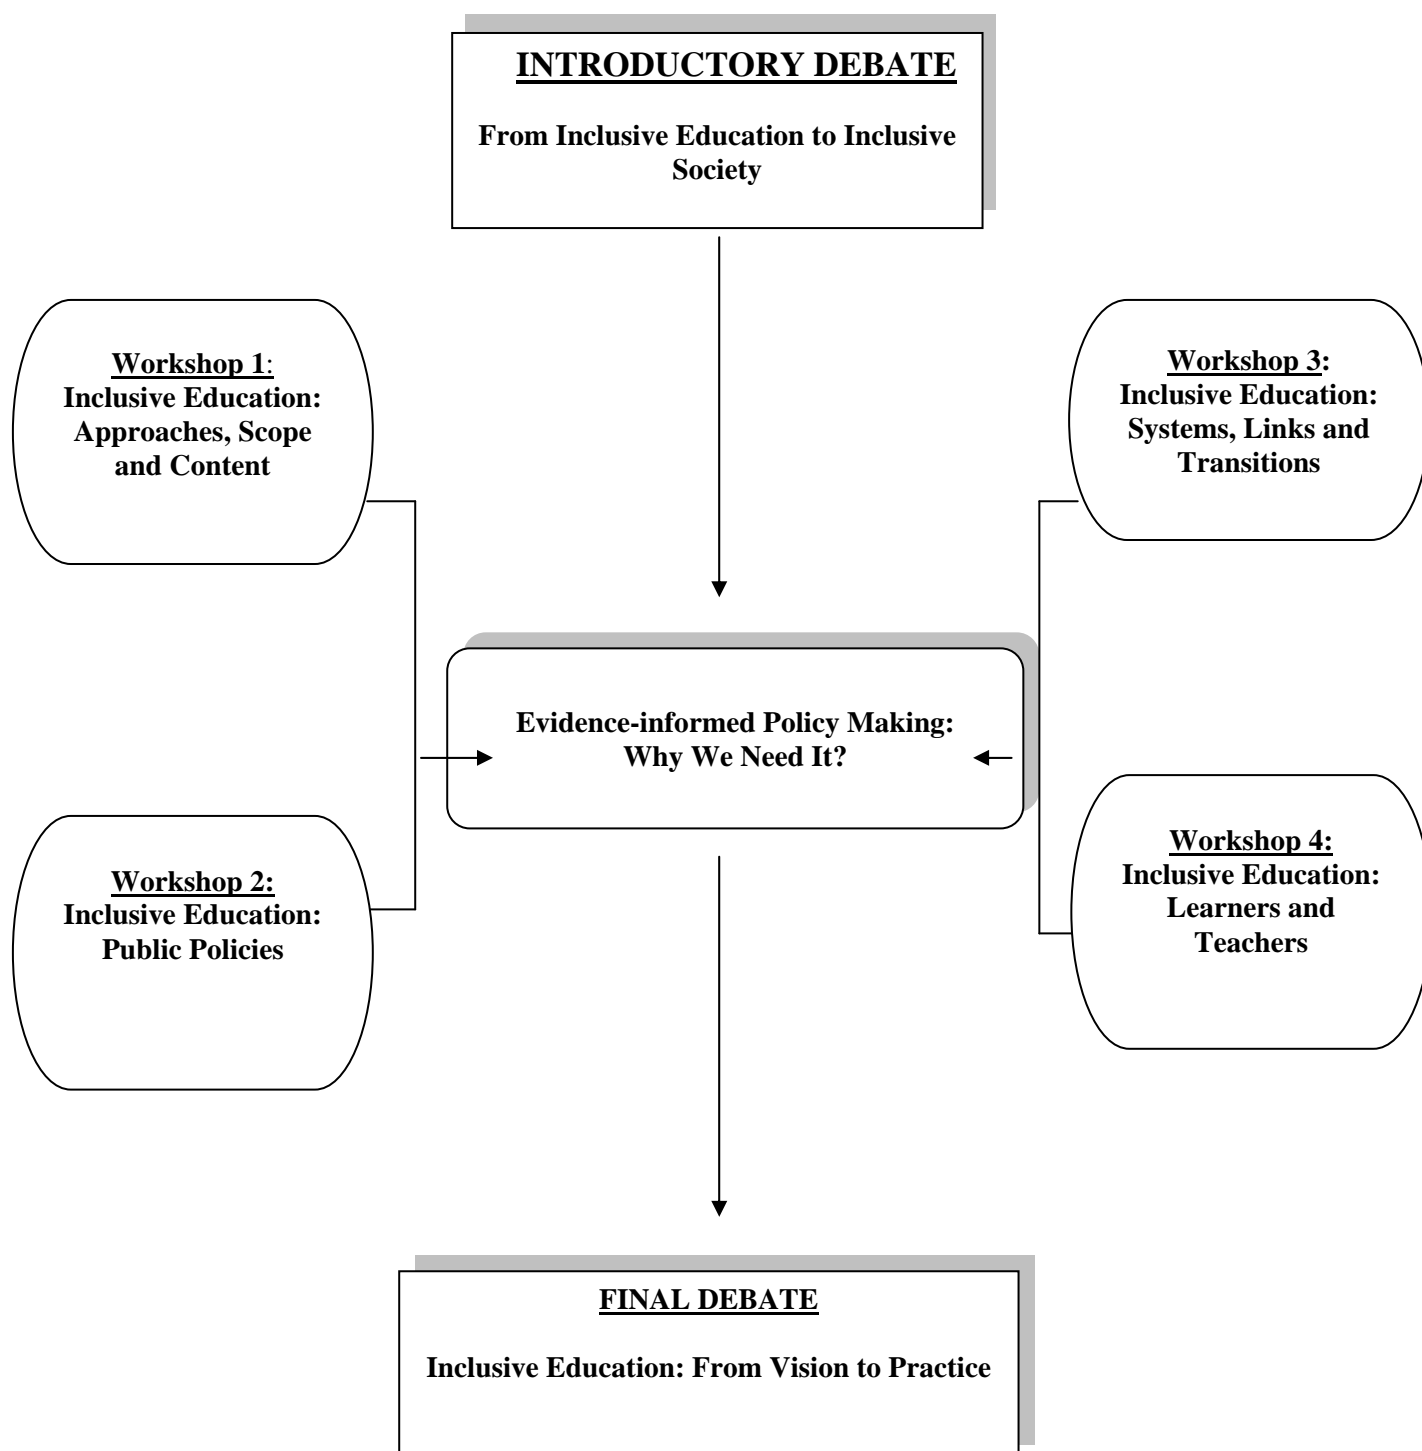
INTRODUCTORY DEBATE

From Inclusive Education to Inclusive Society

Workshop 1: Inclusive Education: Approaches, Scope and Content

Workshop 2: Inclusive Education: Public Policies

Evidence-informed Policy Making: Why We Need It?

Workshop 3: Inclusive Education: Systems, Links and Transitions

Workshop 4: Inclusive Education: Learners and Teachers

FINAL DEBATE

Inclusive Education: From Vision to Practice